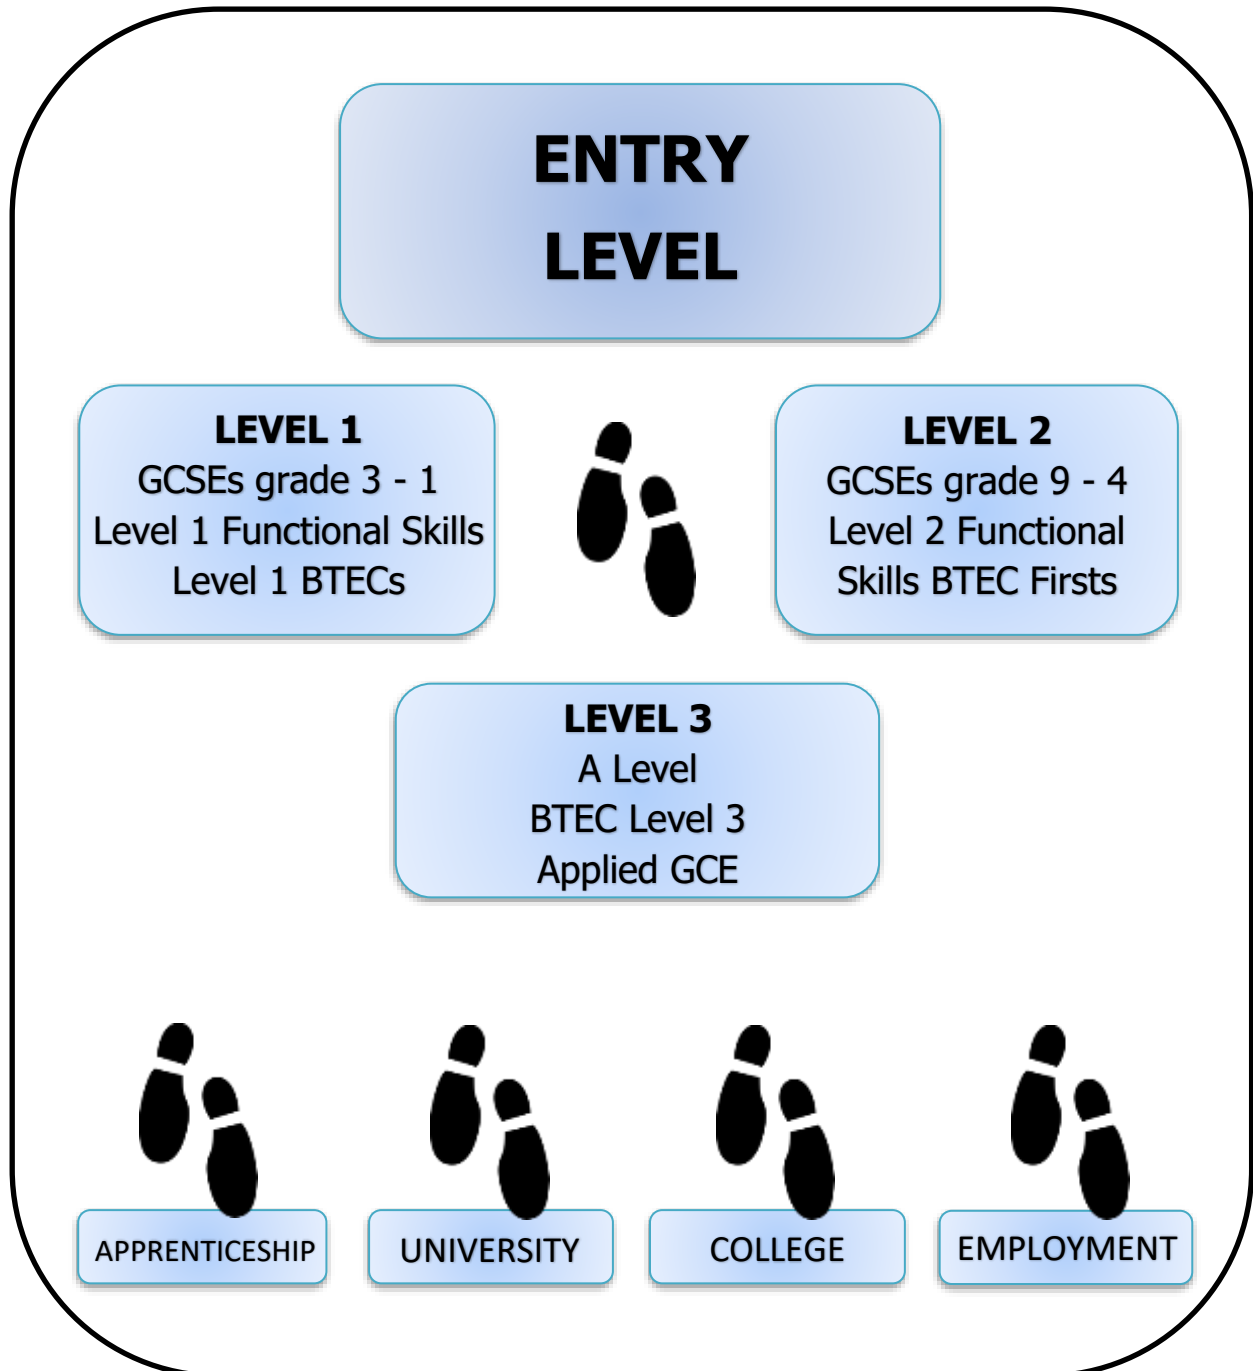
ENTRY LEVEL

LEVEL 1
GCSEs grade 3 - 1
Level 1 Functional Skills
Level 1 BTECs

LEVEL 2
GCSEs grade 9 - 4
Level 2 Functional Skills BTEC Firsts

LEVEL 3
A Level
BTEC Level 3
Applied GCE

APPRENTICESHIP

UNIVERSITY

COLLEGE

EMPLOYMENT